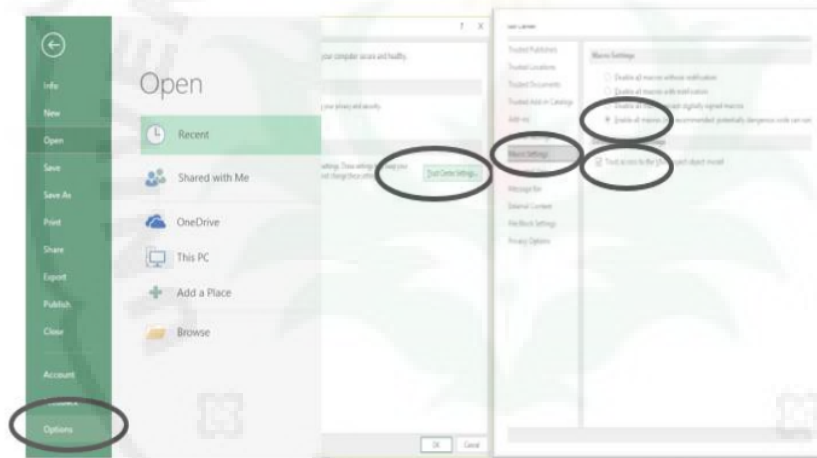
Info
New
Open
Save
Save As
Print
Share
Export
Publish
Close
Account
Options

Open

Recent
Shared with Me
OneDrive
This PC
Add a Place
Browse

? X
your computer secure and healthy.
your privacy and security.
settings. These settings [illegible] your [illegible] not change these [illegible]
Trust Center Settings...
OK
Cancel

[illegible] Center
Trusted Publishers
Trusted Locations
Trusted Documents
Trusted Add-in Catalogs
Add-ins
Macro Settings
Message Bar
External Content
File Block Settings
Privacy Options

Macro Settings
Disable all macros without notification
Disable all macros with notification
Disable all macros except digitally signed macros
Enable all macros (not recommended; potentially dangerous code can run)
Trust access to the VBA project object model